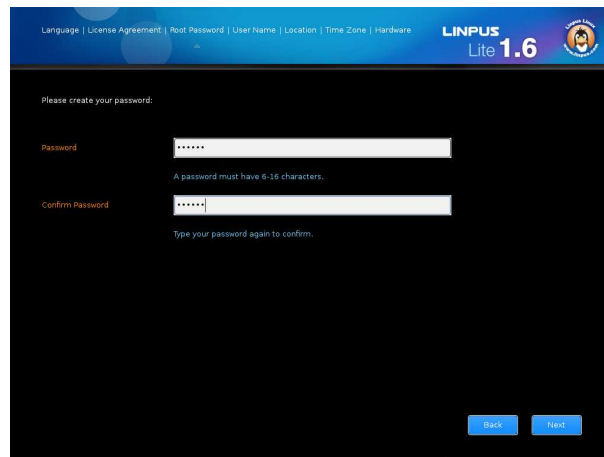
Language | License Agreement | Root Password | User Name | Location | Time Zone | Hardware

LINPUS Lite 1.6

Linpus Linux www.linpus.com

Please create your password:

Password ••••••

A password must have 6-16 characters.

Confirm Password ••••••

Type your password again to confirm.

Back Next